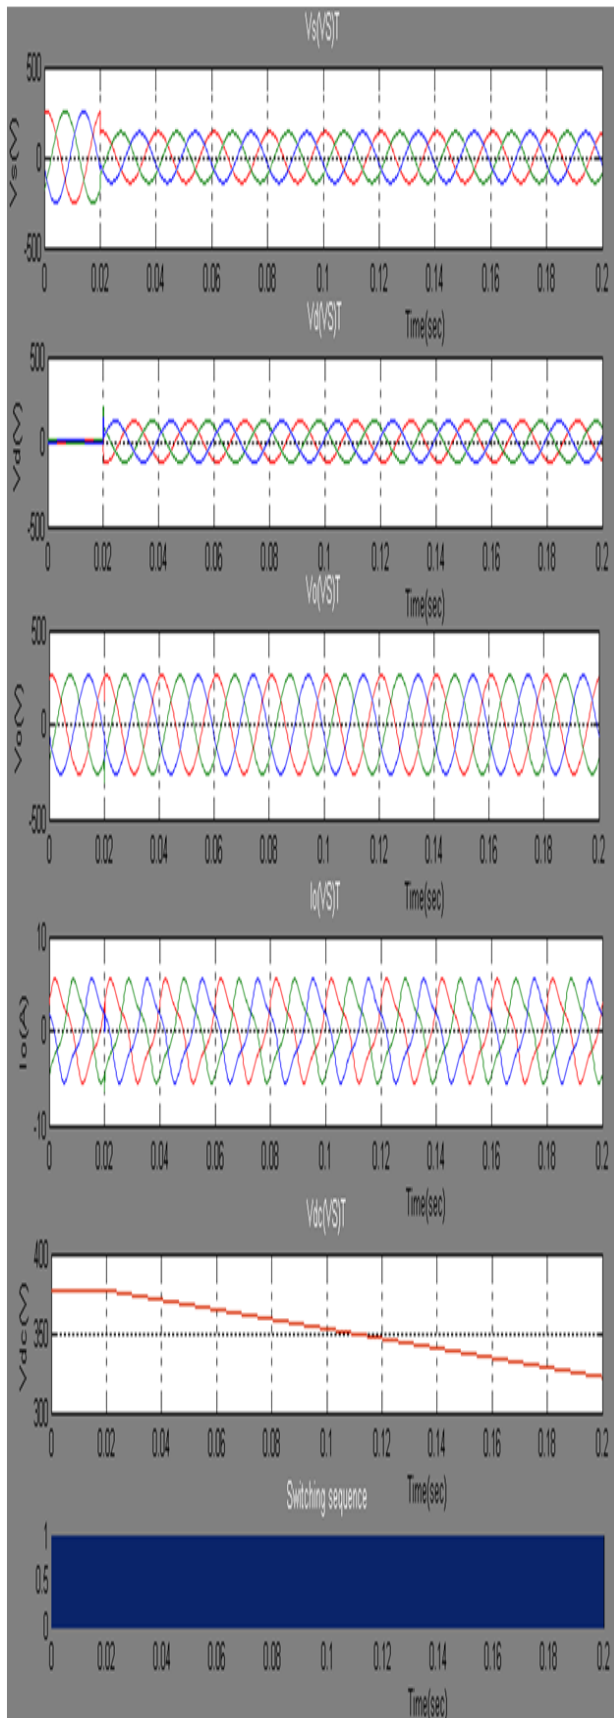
Vs(VS)T

500
0
-500

Vs(V)

0 0.02 0.04 0.06 0.08 0.1 0.12 0.14 0.16 0.18 0.2

Time(sec)

Vd(VS)T

500
0
-500

Vd(V)

0 0.02 0.04 0.06 0.08 0.1 0.12 0.14 0.16 0.18 0.2

Time(sec)

Vo(VS)T

500
0
-500

Vo(V)

0 0.02 0.04 0.06 0.08 0.1 0.12 0.14 0.16 0.18 0.2

Time(sec)

Io(VS)T

10
0
-10

Io(A)

0 0.02 0.04 0.06 0.08 0.1 0.12 0.14 0.16 0.18 0.2

Time(sec)

Vdc(VS)T

400
350
300

Vdc(V)

0 0.02 0.04 0.06 0.08 0.1 0.12 0.14 0.16 0.18 0.2

Time(sec)

Switching sequence

1
0.5
0

0 0.02 0.04 0.06 0.08 0.1 0.12 0.14 0.16 0.18 0.2

Time(sec)